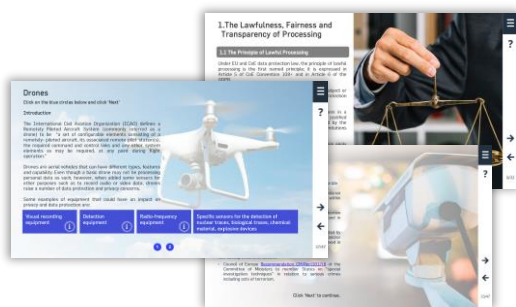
Drones

Click on the blue circles below and click 'Next'

Introduction

The International Civil Aviation Organisation (ICAO) defines a Remotely Piloted Aircraft System (commonly referred to as drone) to be "a set of configurable elements consisting of a remotely piloted aircraft, its associated remote pilot station(s), the required command and control links and any other system elements as may be required, at any point during flight operation."

Drones are aerial vehicles that can have different types, features and capability. Even though a basic drone may not be processing personal data as such, however, when added some sensors the other purposes such as to record audio or video data, drones raise a number of data protection and privacy concerns.

Some examples of equipment that could have an impact on privacy and data protection are:

Visual recording equipment

Detection equipment

Radio-frequency equipment

Specific sensors for the detection of nuclear traces, biological traces, chemical material, explosive devices

1.The Lawfulness, Fairness and Transparency of Processing

1.1 The Principle of Lawful Processing

Under EU and CoE data protection law, the principle of lawful processing is the first named principle. It is expressed in Article 5 of CoE Convention 108+ and in Article 6 of the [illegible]

Council of Europe Recommendation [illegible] of the Committee of Ministers to member States on "special investigation techniques" in relation to serious crimes including acts of terrorism.

Click 'Next' to continue.

?

?

?

CLOSE

CLOSE